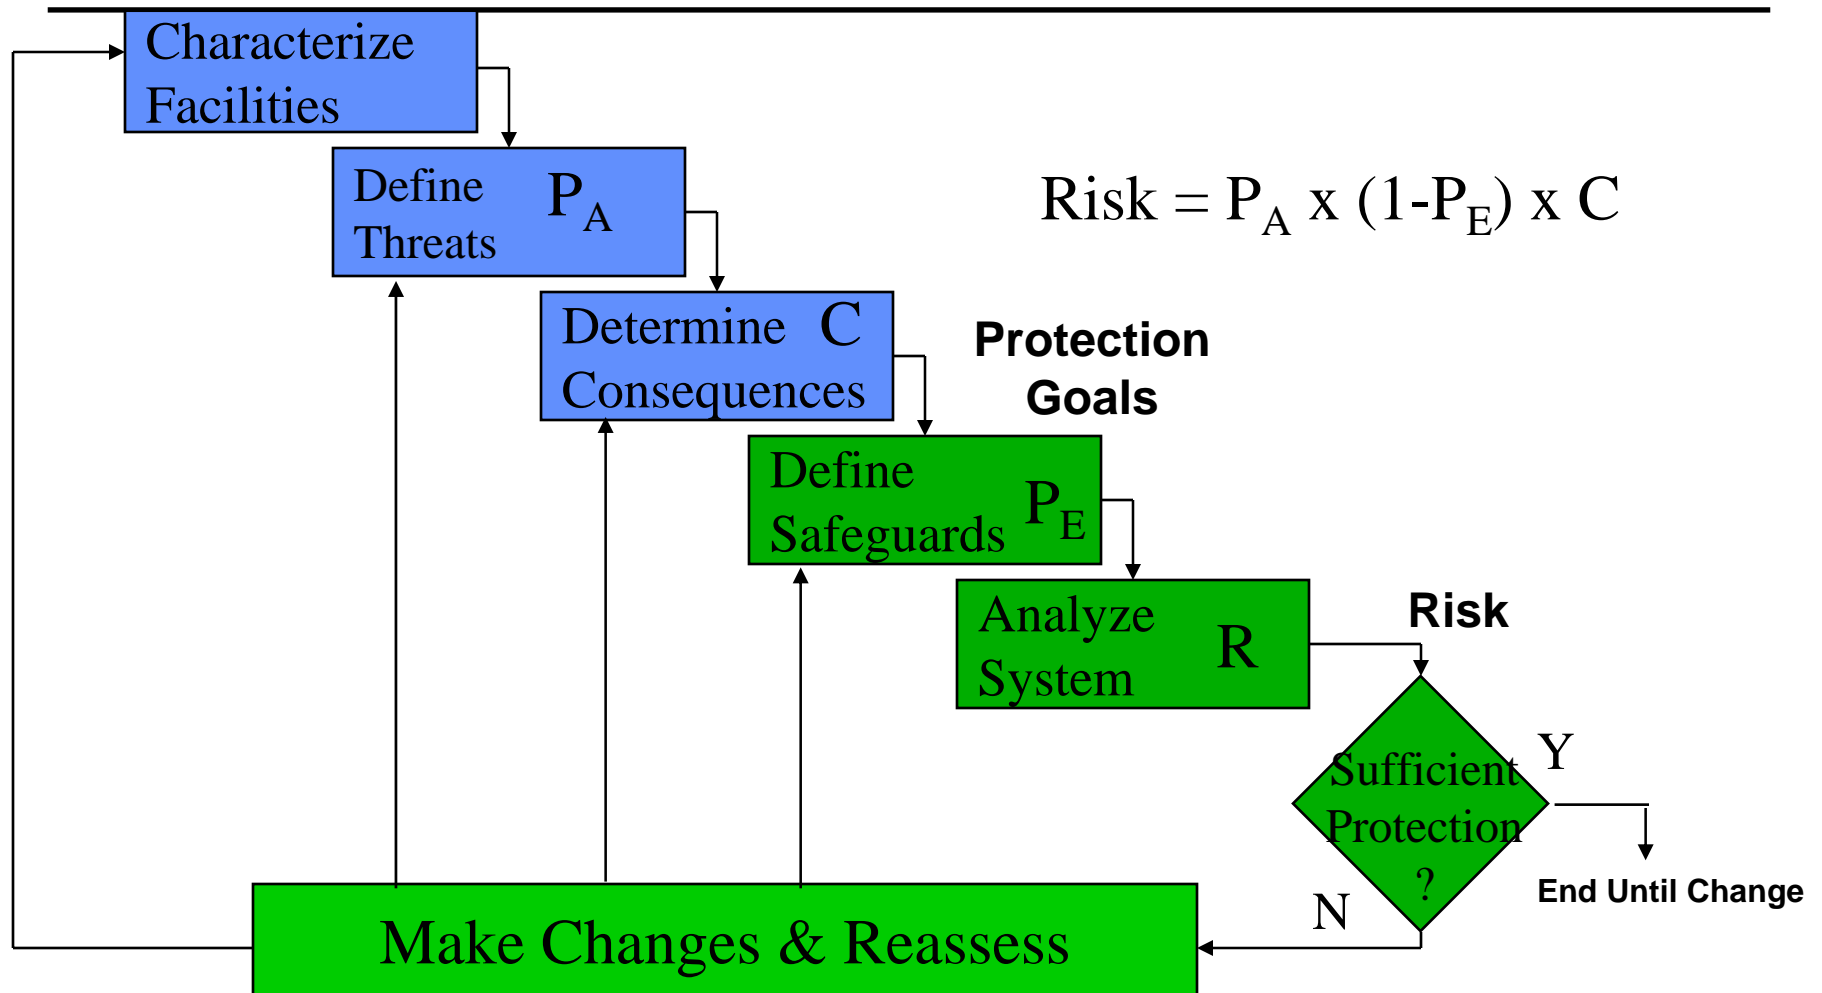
Characterize Facilities

Define Threats $P_A$

Risk = $P_A$ x (1-$P_E$) x C

Determine Consequences C

Protection Goals

Define Safeguards $P_E$

Analyze System R

Risk

Sufficient Protection ?

Y

End Until Change

N

Make Changes & Reassess